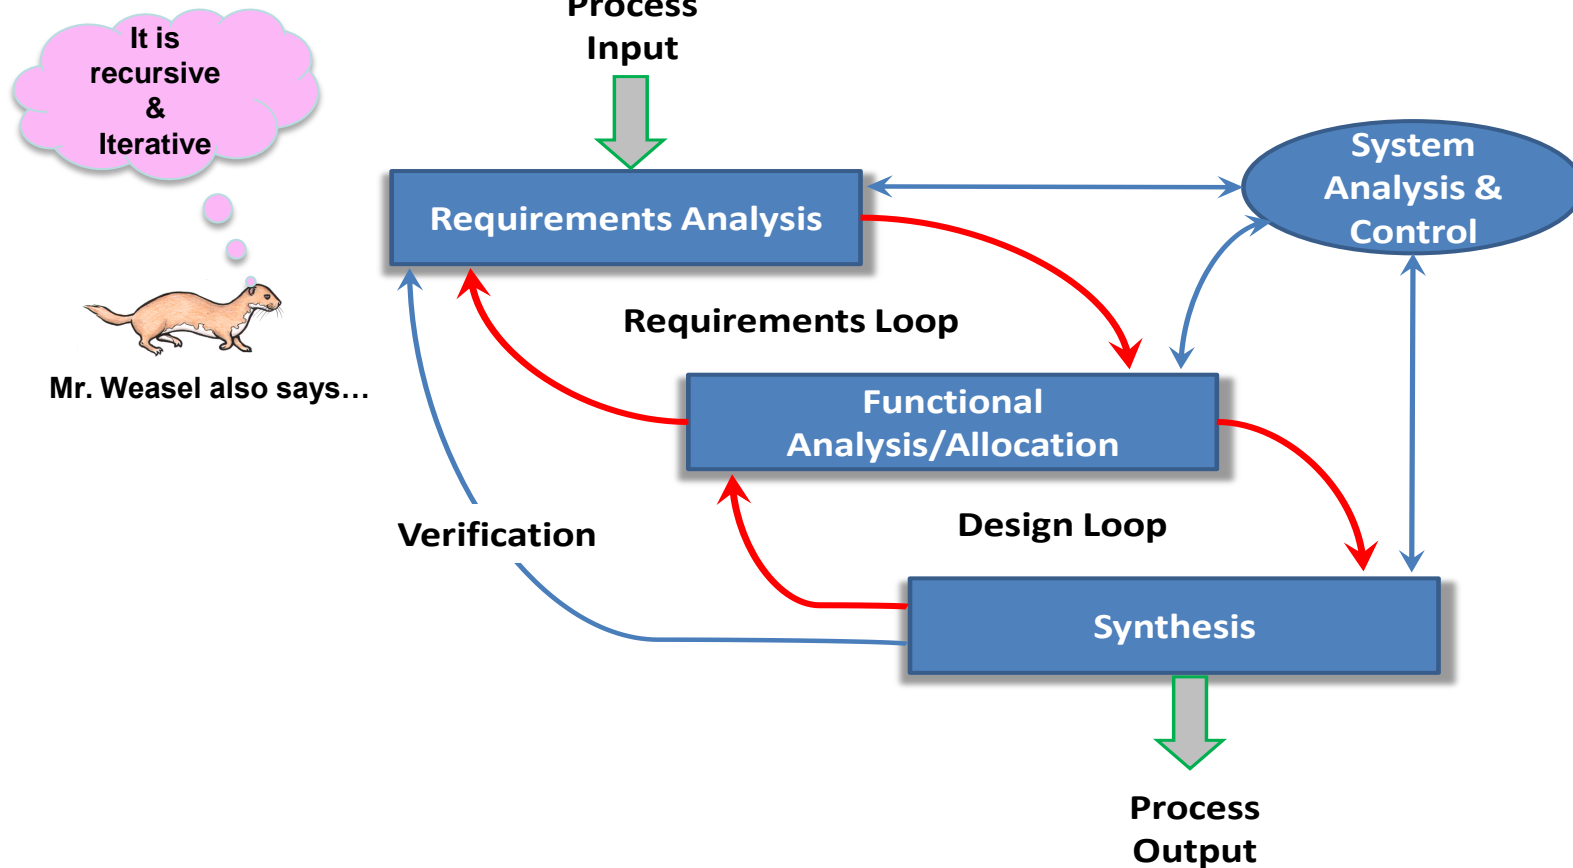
It is recursive & Iterative

Mr. Weasel also says…

Process Input

Requirements Analysis

System Analysis & Control

Requirements Loop

Functional Analysis/Allocation

Verification

Design Loop

Synthesis

Process Output